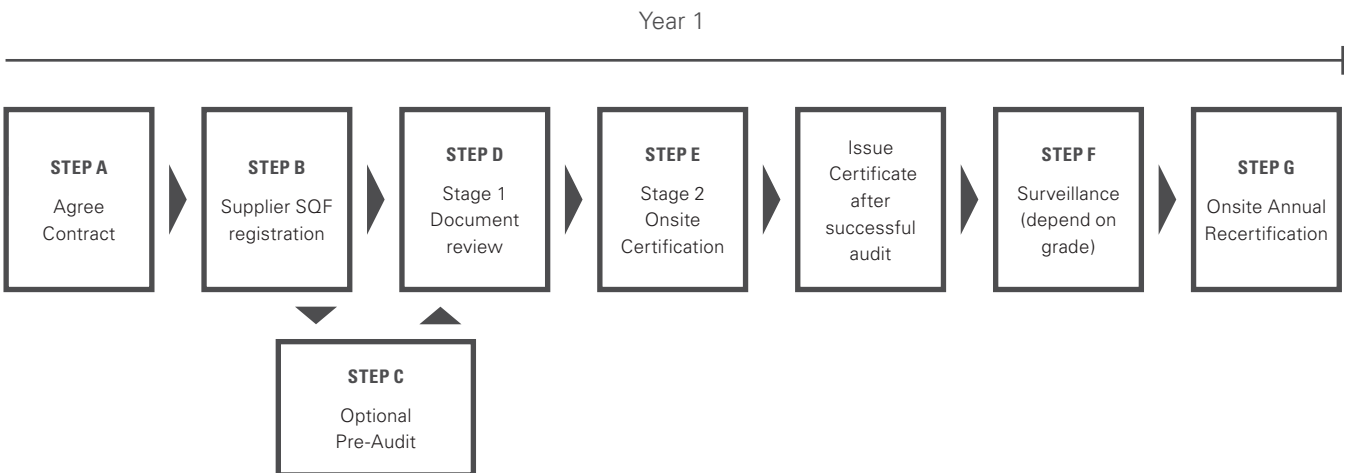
Year 1

STEP A
Agree Contract

STEP B
Supplier SQF registration

STEP C
Optional Pre-Audit

STEP D
Stage 1 Document review

STEP E
Stage 2 Onsite Certification

Issue Certificate after successful audit

STEP F
Surveillance (depend on grade)

STEP G
Onsite Annual Recertification